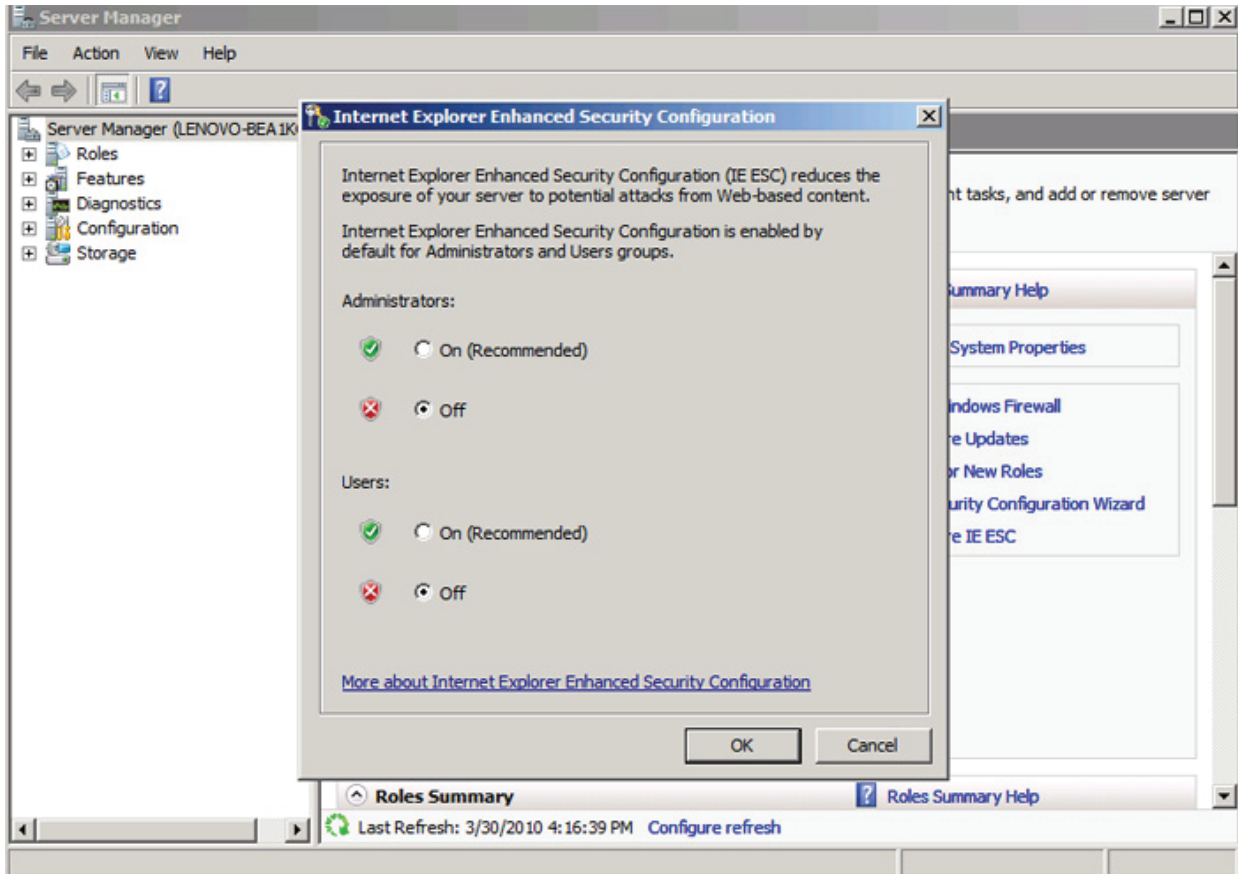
Server Manager

File Action View Help

Server Manager (LENOVO-BEA1K

Roles
Features
Diagnostics
Configuration
Storage

Internet Explorer Enhanced Security Configuration

Internet Explorer Enhanced Security Configuration (IE ESC) reduces the exposure of your server to potential attacks from Web-based content.

Internet Explorer Enhanced Security Configuration is enabled by default for Administrators and Users groups.

Administrators:

On (Recommended)

Off

Users:

On (Recommended)

Off

More about Internet Explorer Enhanced Security Configuration

OK Cancel

nt tasks, and add or remove server

ummary Help

System Properties

indows Firewall
e Updates
r New Roles
urity Configuration Wizard
e IE ESC

Roles Summary

Roles Summary Help

Last Refresh: 3/30/2010 4:16:39 PM Configure refresh